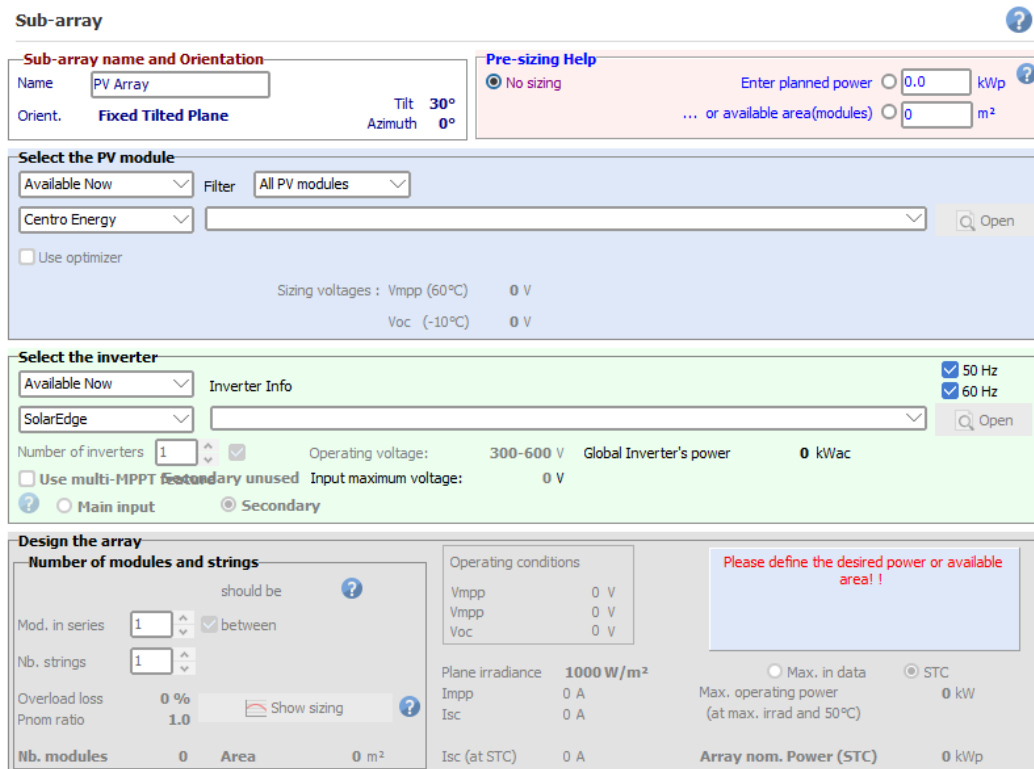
Sub-array

Sub-array name and Orientation
Name PV Array
Orient. Fixed Tilted Plane
Tilt 30°
Azimuth 0°

Pre-sizing Help
No sizing
Enter planned power 0.0 kWp
... or available area(modules) 0 m²

Select the PV module
Available Now
Filter All PV modules
Centro Energy
Open
Use optimizer
Sizing voltages : Vmpp (60°C) 0 V
Voc (-10°C) 0 V

Select the inverter
50 Hz
60 Hz
Available Now
Inverter Info
SolarEdge
Open
Number of inverters 1
Operating voltage: 300-600 V
Global Inverter's power 0 kWac
Use multi-MPPT feature
Secondary unused
Input maximum voltage: 0 V
Main input
Secondary

Design the array
Number of modules and strings
should be
Mod. in series 1
between
Nb. strings 1
Overload loss 0 %
Pnom ratio 1.0
Show sizing
Nb. modules 0
Area 0 m²

Operating conditions
Vmpp 0 V
Vmpp 0 V
Voc 0 V

Please define the desired power or available area! !

Plane irradiance 1000 W/m²
Max. in data
STC
Impp 0 A
Isc 0 A
Max. operating power (at max. irrad and 50°C) 0 kW
Isc (at STC) 0 A
Array nom. Power (STC) 0 kWp